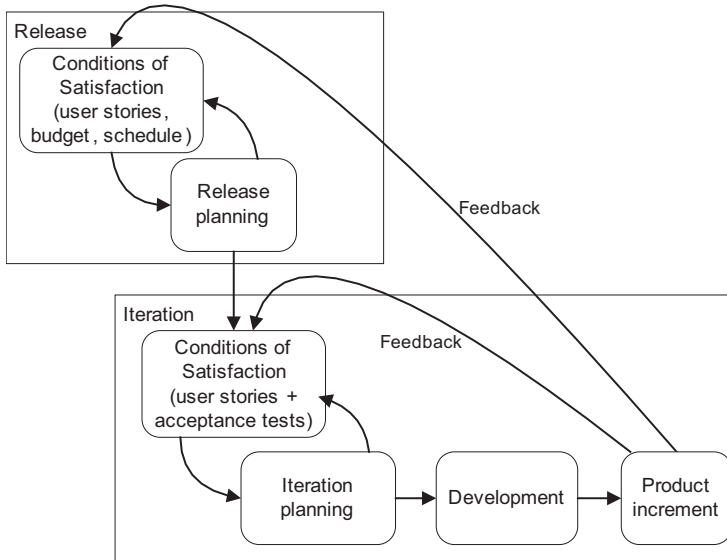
Release

Conditions of Satisfaction (user stories, budget, schedule)

Release planning

Feedback

Iteration

Feedback

Conditions of Satisfaction (user stories + acceptance tests)

Iteration planning

Development

Product increment